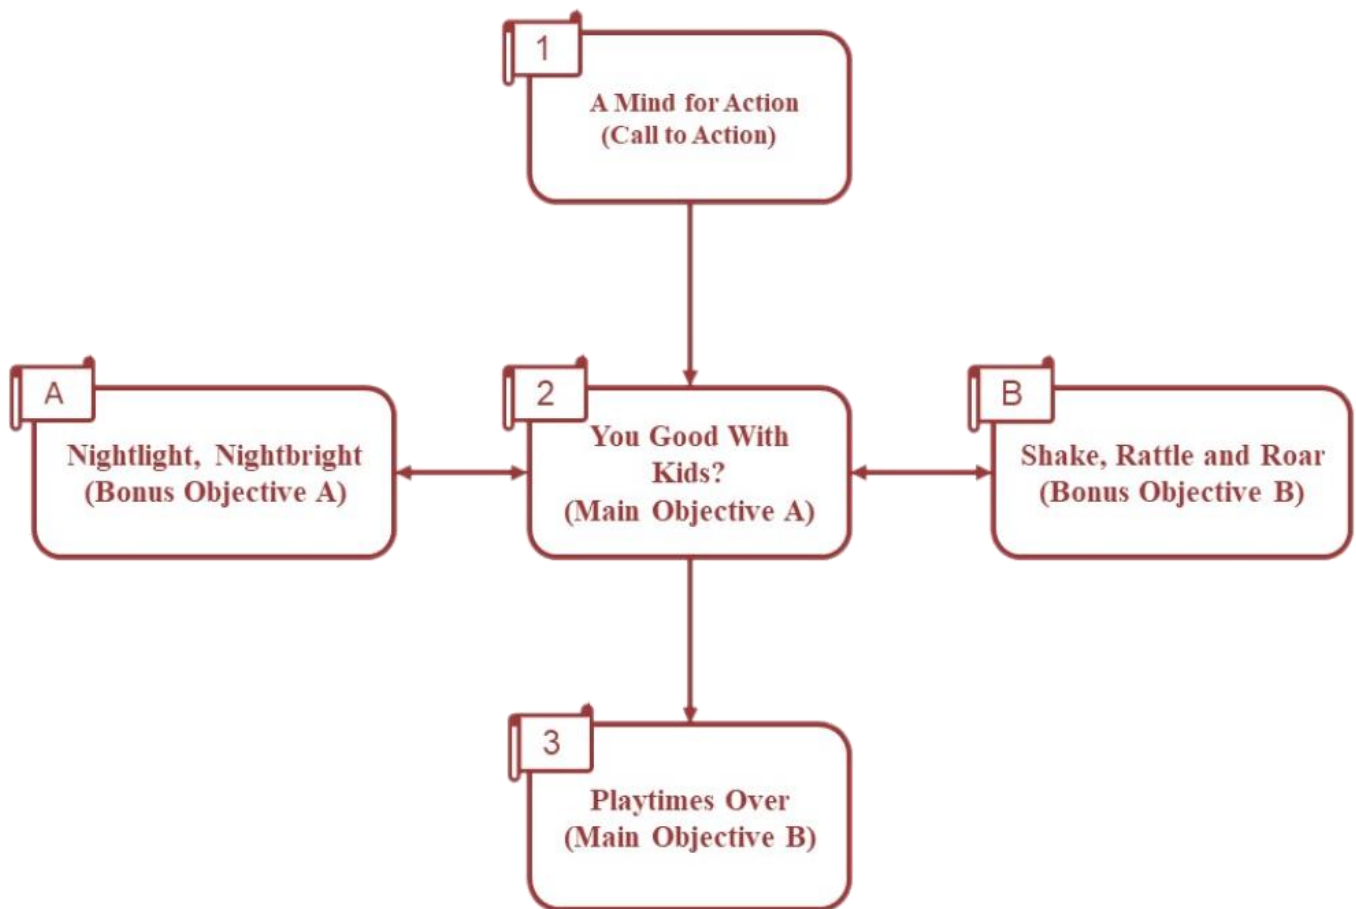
1

A Mind for Action
(Call to Action)

A

Nightlight, Nightbright
(Bonus Objective A)

2

You Good With Kids?
(Main Objective A)

B

Shake, Rattle and Roar
(Bonus Objective B)

3

Playtimes Over
(Main Objective B)